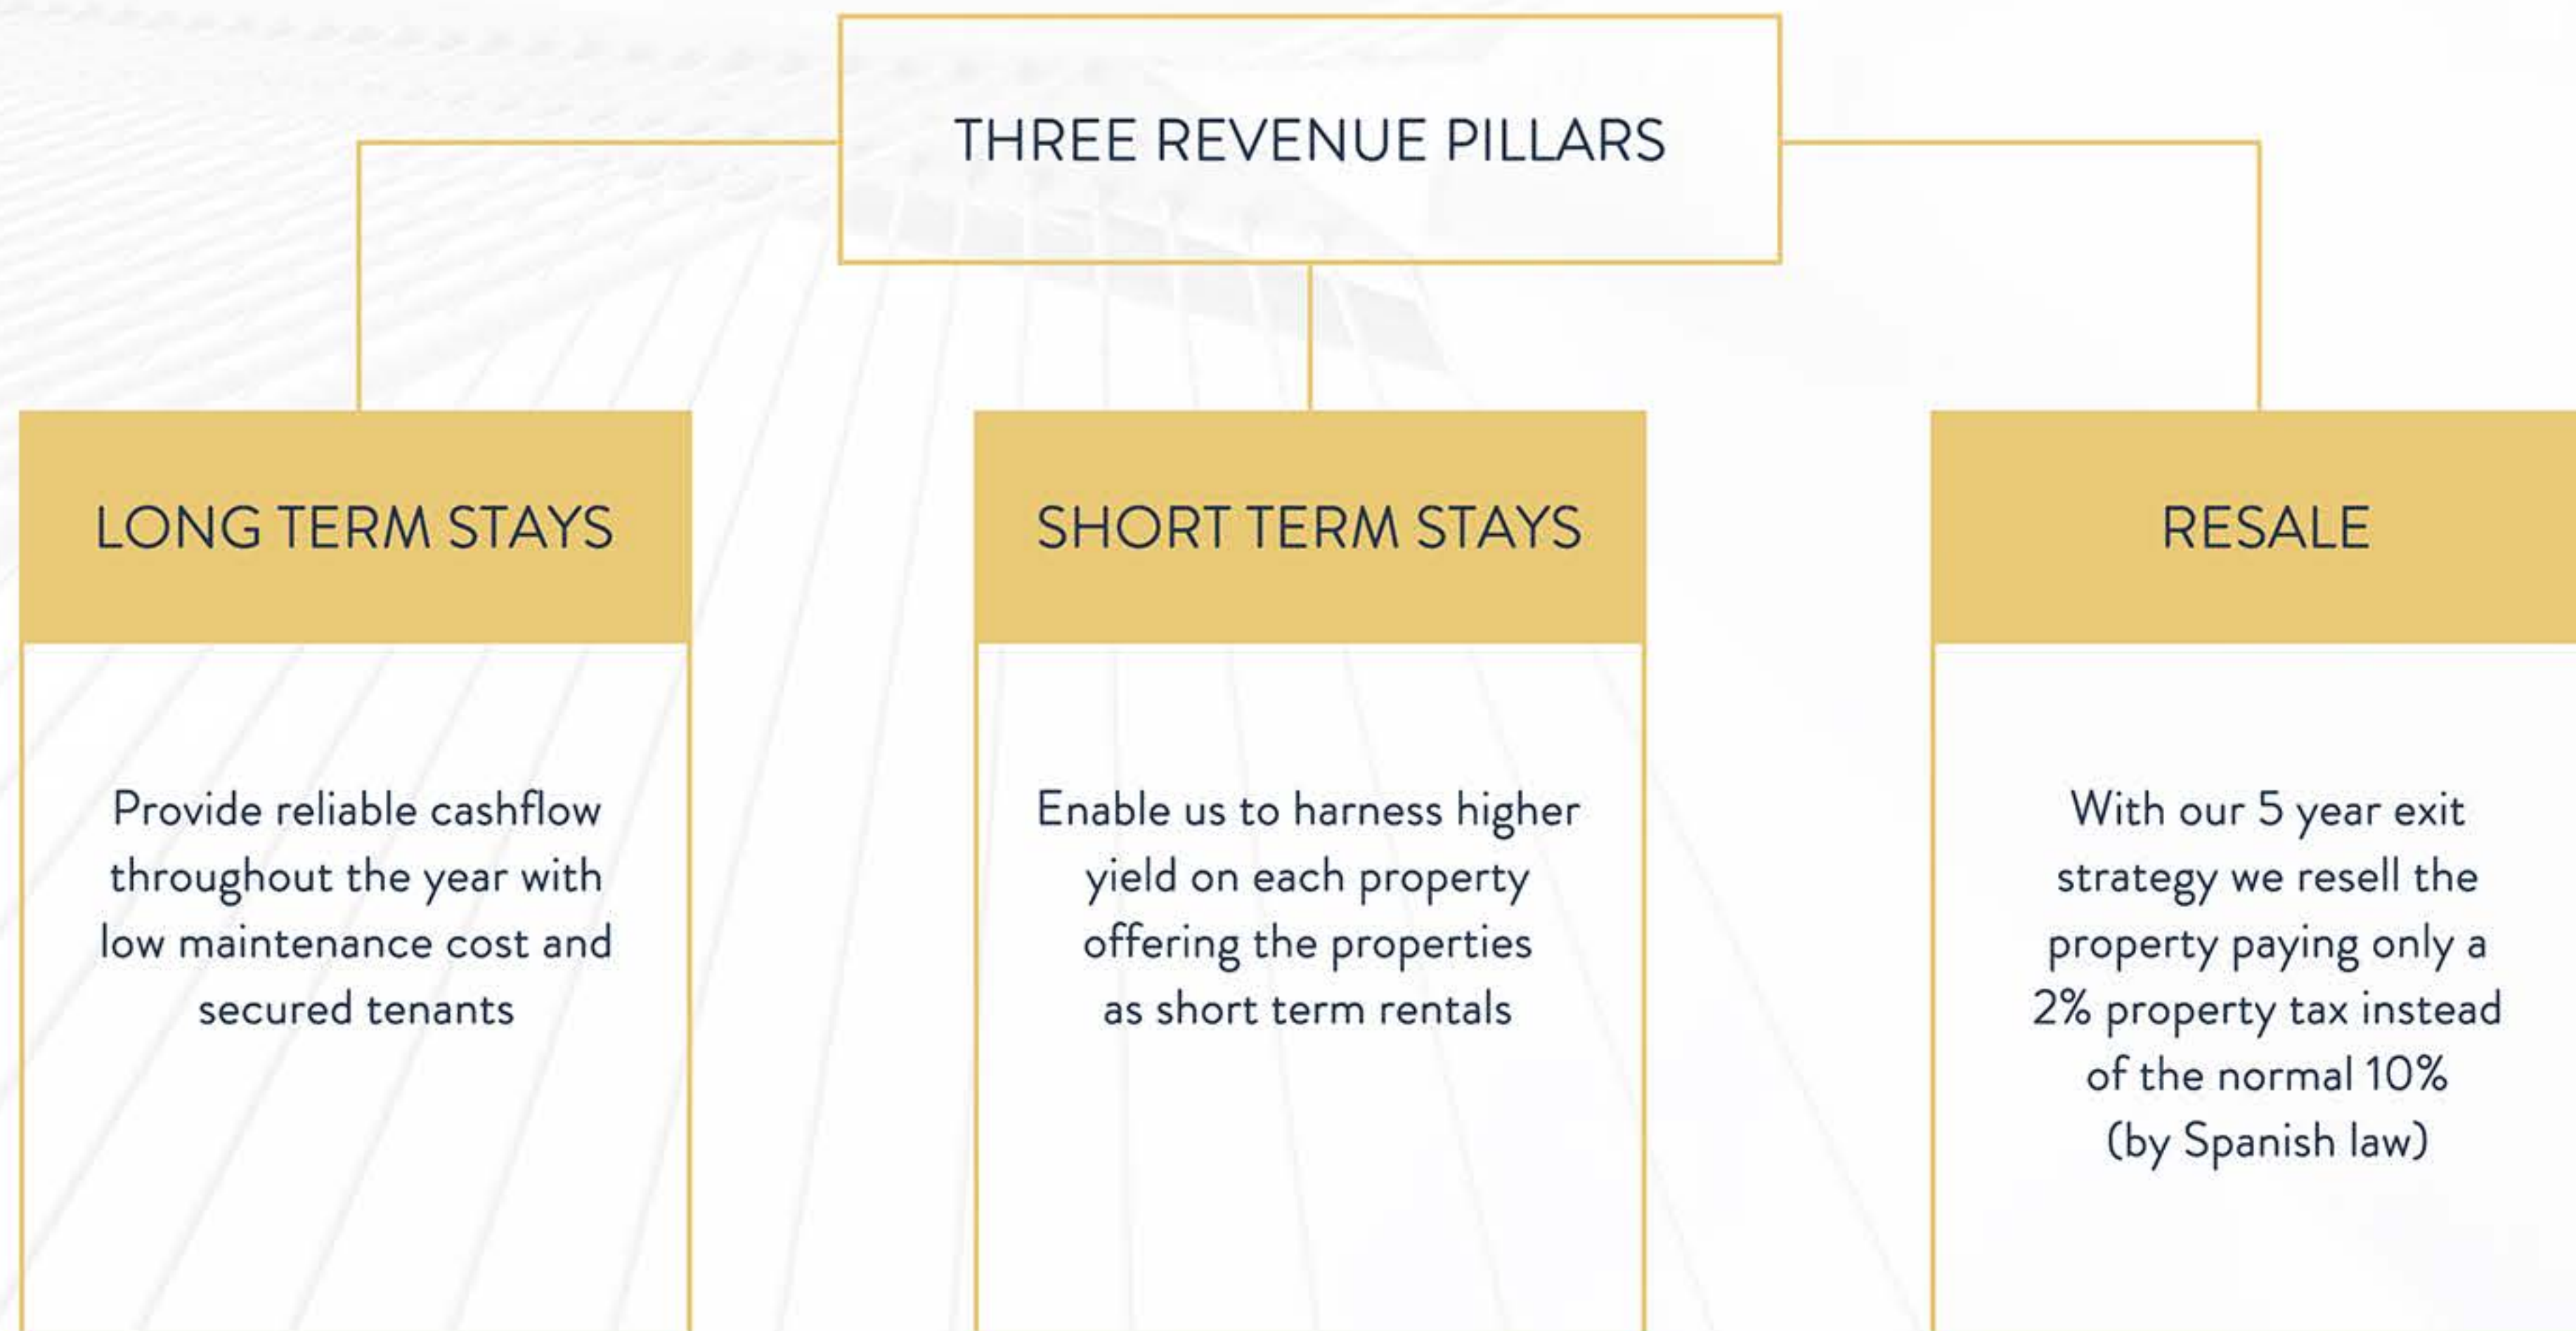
THREE REVENUE PILLARS

LONG TERM STAYS

Provide reliable cashflow throughout the year with low maintenance cost and secured tenants

SHORT TERM STAYS

Enable us to harness higher yield on each property offering the properties as short term rentals

RESALE

With our 5 year exit strategy we resell the property paying only a 2% property tax instead of the normal 10% (by Spanish law)